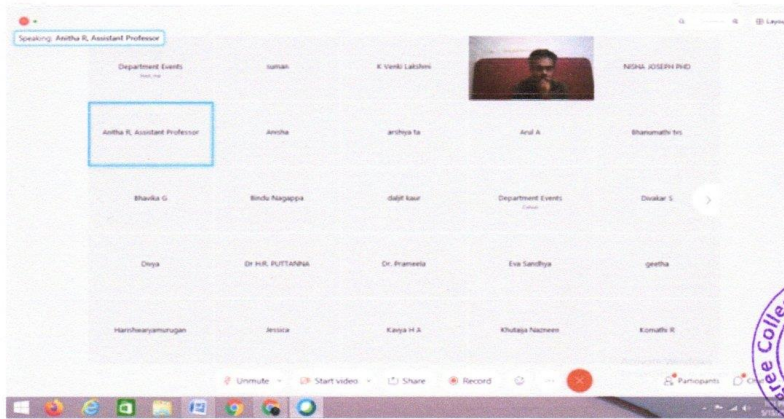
Speaking: Anitha R, Assistant Professor

Layout

Department Events
(host, me)

suman

K Venki Lakshmi

NISHA JOSEPH PHD

Anitha R, Assistant Professor

Anisha

arshiya ta

Arul A

Bhanumathi tns

Bhavika G

Bindu Nagappa

daljit kaur

Department Events
(Zubair)

Divakar S

Divya

Dr H.R. PUTTANNA

Dr. Prameela

Eva Sandhya

geetha

Harishwaryamurugan

Jessica

Kavya H A

Khutaija Nazneen

Komathi R

Activate Windows

Unmute

Start video

Share

Record

Participants

Chat

Colle